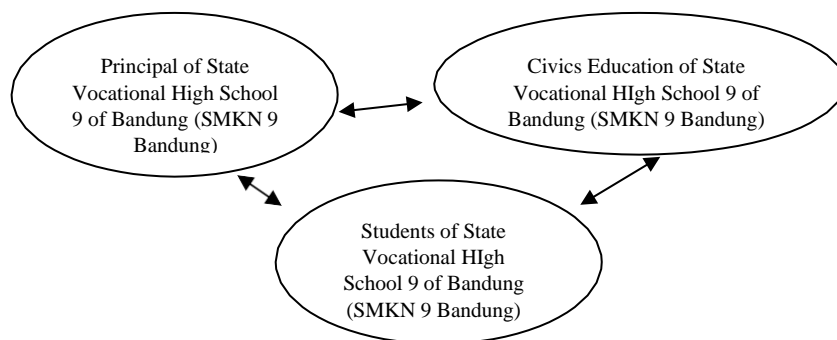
Principal of State Vocational High School 9 of Bandung (SMKN 9 Bandung)

Civics Education of State Vocational HIgh School 9 of Bandung (SMKN 9 Bandung)

Students of State Vocational HIgh School 9 of Bandung (SMKN 9 Bandung)